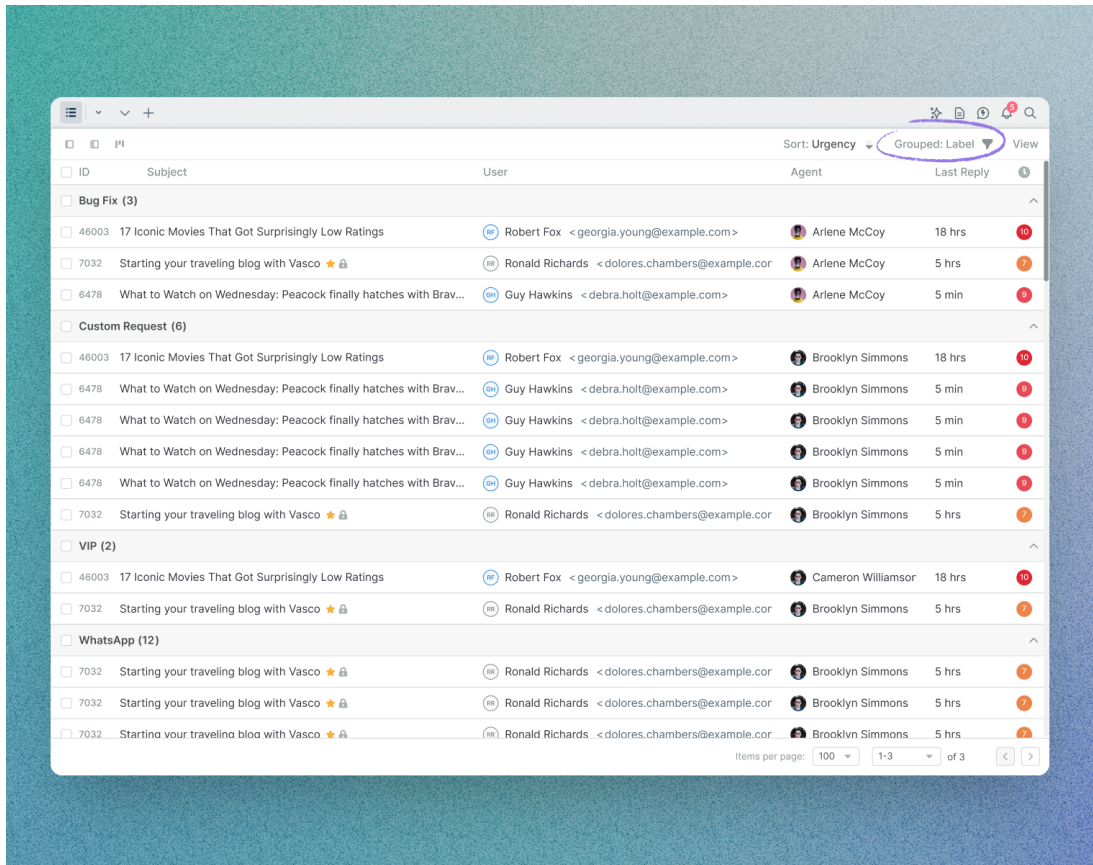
5

Sort: Urgency Grouped: Label View

| | ID | Subject | User | | Agent | Last Reply | |
|---|---|---|---|---|---|---|---|
| Bug Fix (3) | | | | | | | |
| | 46003 | 17 Iconic Movies That Got Surprisingly Low Ratings | RF Robert Fox | <georgia.young@example.com> | Arlene McCoy | 18 hrs | 10 |
| | 7032 | Starting your traveling blog with Vasco | RR Ronald Richards | <dolores.chambers@example.cor | Arlene McCoy | 5 hrs | 7 |
| | 6478 | What to Watch on Wednesday: Peacock finally hatches with Brav... | GH Guy Hawkins | <debra.holt@example.com> | Arlene McCoy | 5 min | 9 |
| Custom Request (6) | | | | | | | |
| | 46003 | 17 Iconic Movies That Got Surprisingly Low Ratings | RF Robert Fox | <georgia.young@example.com> | Brooklyn Simmons | 18 hrs | 10 |
| | 6478 | What to Watch on Wednesday: Peacock finally hatches with Brav... | GH Guy Hawkins | <debra.holt@example.com> | Brooklyn Simmons | 5 min | 9 |
| | 6478 | What to Watch on Wednesday: Peacock finally hatches with Brav... | GH Guy Hawkins | <debra.holt@example.com> | Brooklyn Simmons | 5 min | 9 |
| | 6478 | What to Watch on Wednesday: Peacock finally hatches with Brav... | GH Guy Hawkins | <debra.holt@example.com> | Brooklyn Simmons | 5 min | 9 |
| | 6478 | What to Watch on Wednesday: Peacock finally hatches with Brav... | GH Guy Hawkins | <debra.holt@example.com> | Brooklyn Simmons | 5 min | 9 |
| | 7032 | Starting your traveling blog with Vasco | RR Ronald Richards | <dolores.chambers@example.cor | Brooklyn Simmons | 5 hrs | 7 |
| VIP (2) | | | | | | | |
| | 46003 | 17 Iconic Movies That Got Surprisingly Low Ratings | RF Robert Fox | <georgia.young@example.com> | Cameron Williamsor | 18 hrs | 10 |
| | 7032 | Starting your traveling blog with Vasco | RR Ronald Richards | <dolores.chambers@example.cor | Brooklyn Simmons | 5 hrs | 7 |
| WhatsApp (12) | | | | | | | |
| | 7032 | Starting your traveling blog with Vasco | RR Ronald Richards | <dolores.chambers@example.cor | Brooklyn Simmons | 5 hrs | 7 |
| | 7032 | Starting your traveling blog with Vasco | RR Ronald Richards | <dolores.chambers@example.cor | Brooklyn Simmons | 5 hrs | 7 |
| | 7032 | Starting your traveling blog with Vasco | RR Ronald Richards | <dolores.chambers@example.cor | Brooklyn Simmons | 5 hrs | |

Items per page: 100 1-3 of 3